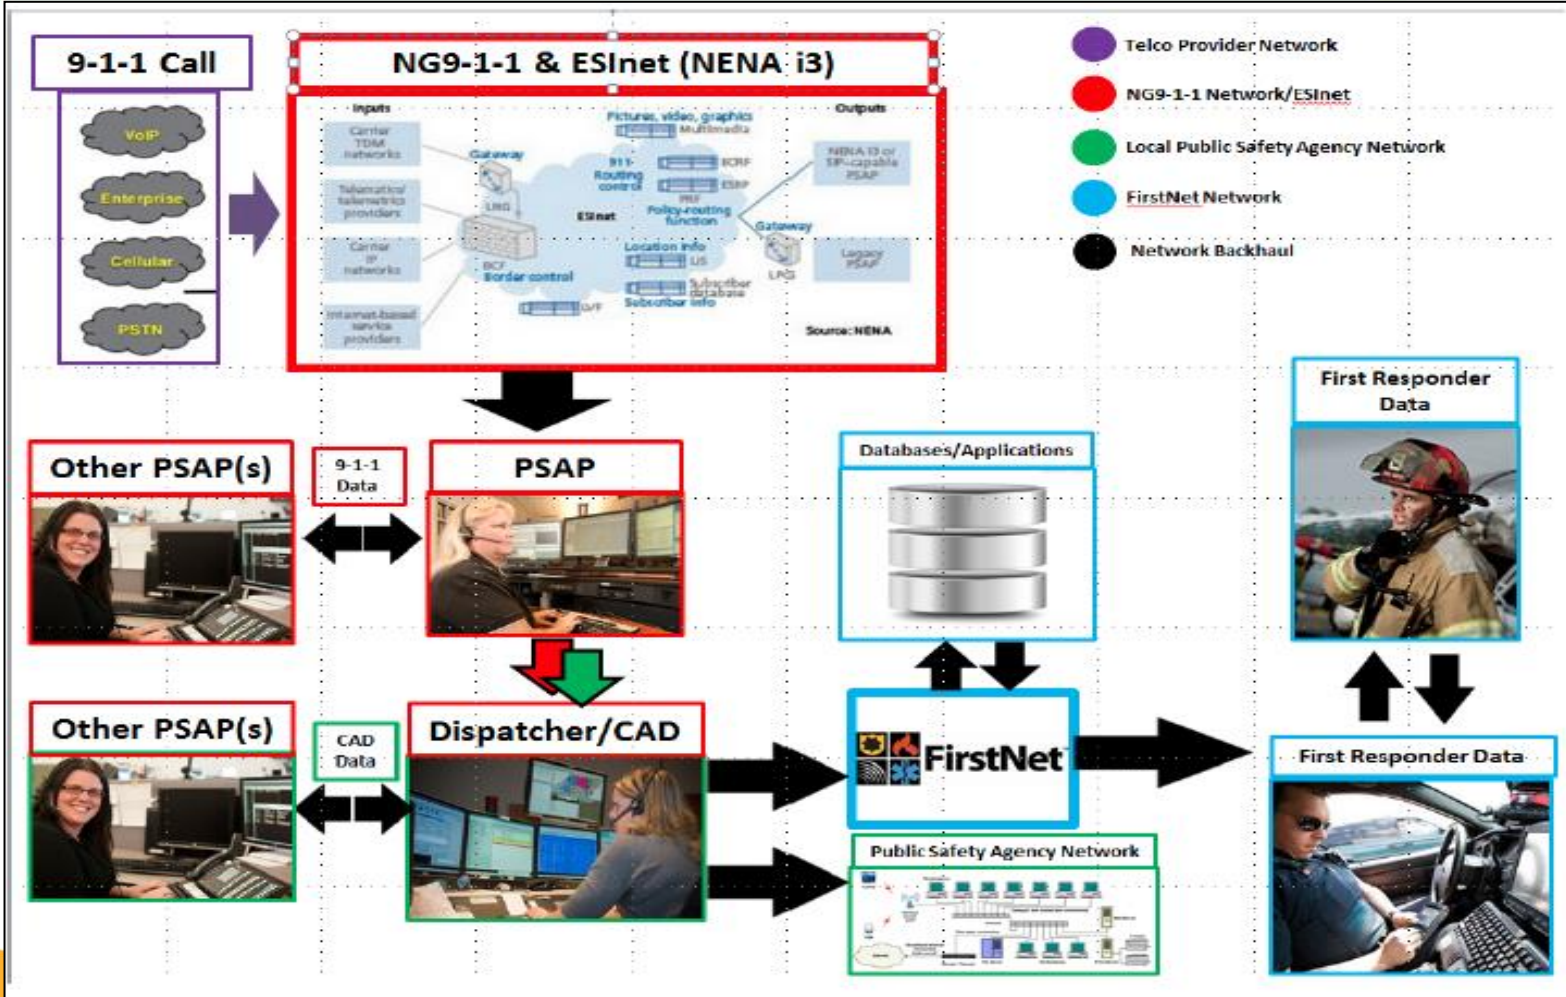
9-1-1 Call

VoIP

Enterprise

Cellular

PSTN

NG9-1-1 & ESInet (NENA i3)

Inputs

Carrier TDM networks

Telematics/telemetrics providers

Carrier IP networks

Internet-based service providers

Gateway

LNG

BCF

Border control

Pictures, video, graphics

Multimedia

911 Routing control

ECRF

ESRP

ESInet

PRF

Policy-routing function

Location info

LIS

Subscriber database

Subscriber info

DVF

Outputs

NENA i3 or SIP-capable PSAP

Gateway

LPG

Legacy PSAP

Source: NENA

Telco Provider Network

NG9-1-1 Network/ESInet

Local Public Safety Agency Network

FirstNet Network

Network Backhaul

Other PSAP(s)

9-1-1 Data

PSAP

Databases/Applications

First Responder Data

Other PSAP(s)

CAD Data

Dispatcher/CAD

FirstNet

First Responder Data

Public Safety Agency Network